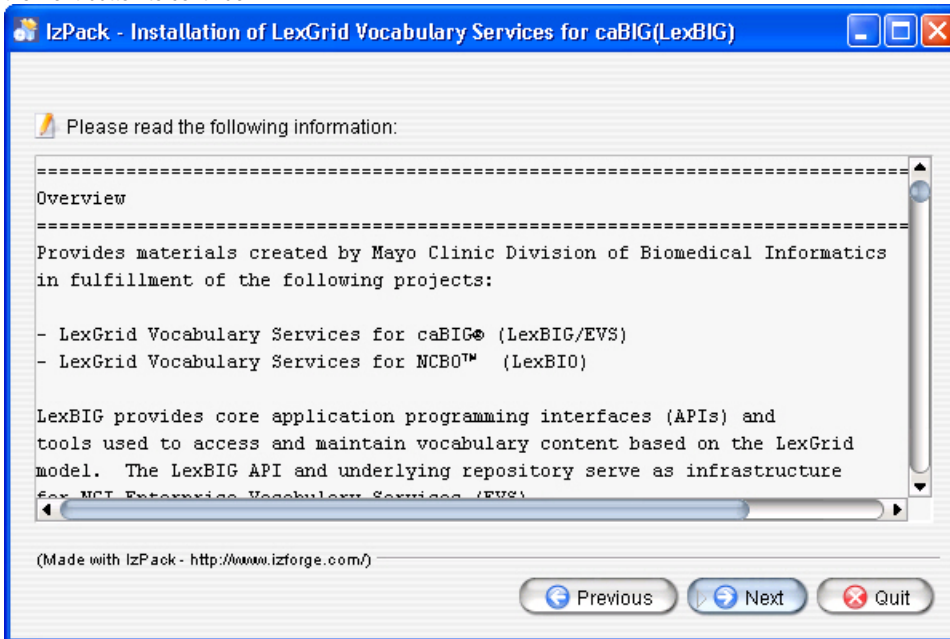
IzPack - Installation of LexGrid Vocabulary Services for caBIG(LexBIG)

Please read the following information:

==========================================================================
Overview
==========================================================================
Provides materials created by Mayo Clinic Division of Biomedical Informatics in fulfillment of the following projects:

- LexGrid Vocabulary Services for caBIG® (LexBIG/EVS)
- LexGrid Vocabulary Services for NCBO™ (LexBIO)

LexBIG provides core application programming interfaces (APIs) and tools used to access and maintain vocabulary content based on the LexGrid model. The LexBIG API and underlying repository serve as infrastructure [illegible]

(Made with IzPack - http://www.izforge.com/)

Previous
Next
Quit